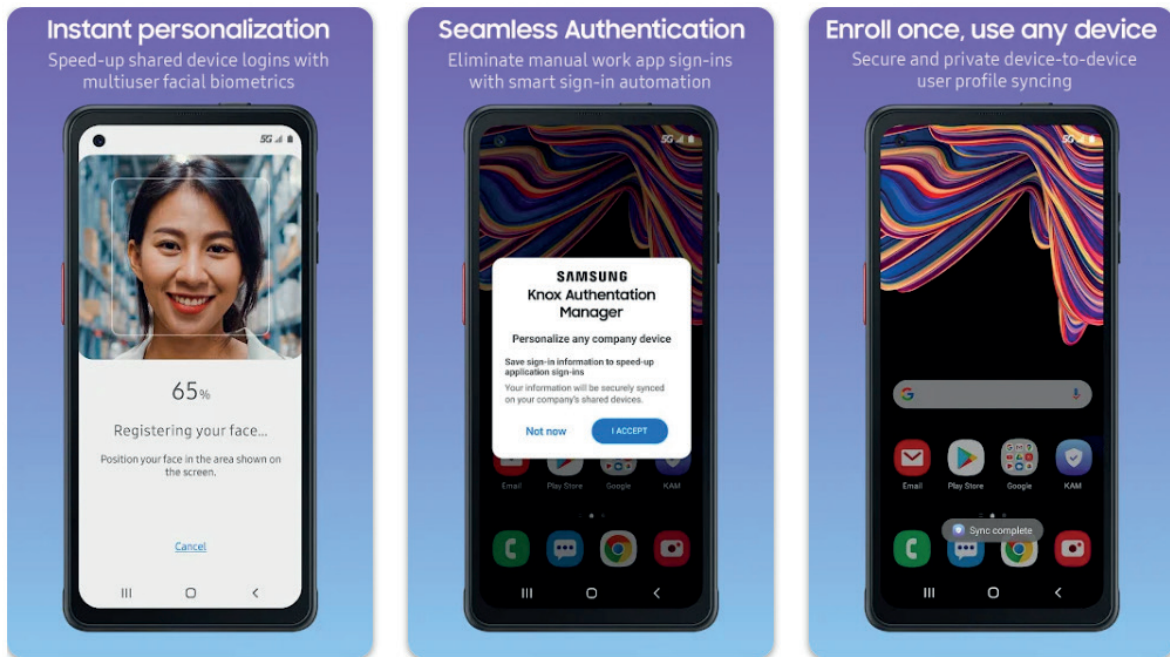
Instant personalization
Speed-up shared device logins with multiuser facial biometrics

5G

65%

Registering your face...

Position your face in the area shown on the screen.

Cancel

Seamless Authentication
Eliminate manual work app sign-ins with smart sign-in automation

5G

SAMSUNG
Knox Authentation Manager

Personalize any company device

Save sign-in information to speed-up application sign-ins

Your information will be securely synced on your company's shared devices.

Not now I ACCEPT

Email Play Store Google KAM

Enroll once, use any device
Secure and private device-to-device user profile syncing

5G

Email Play Store Google KAM

Sync complete